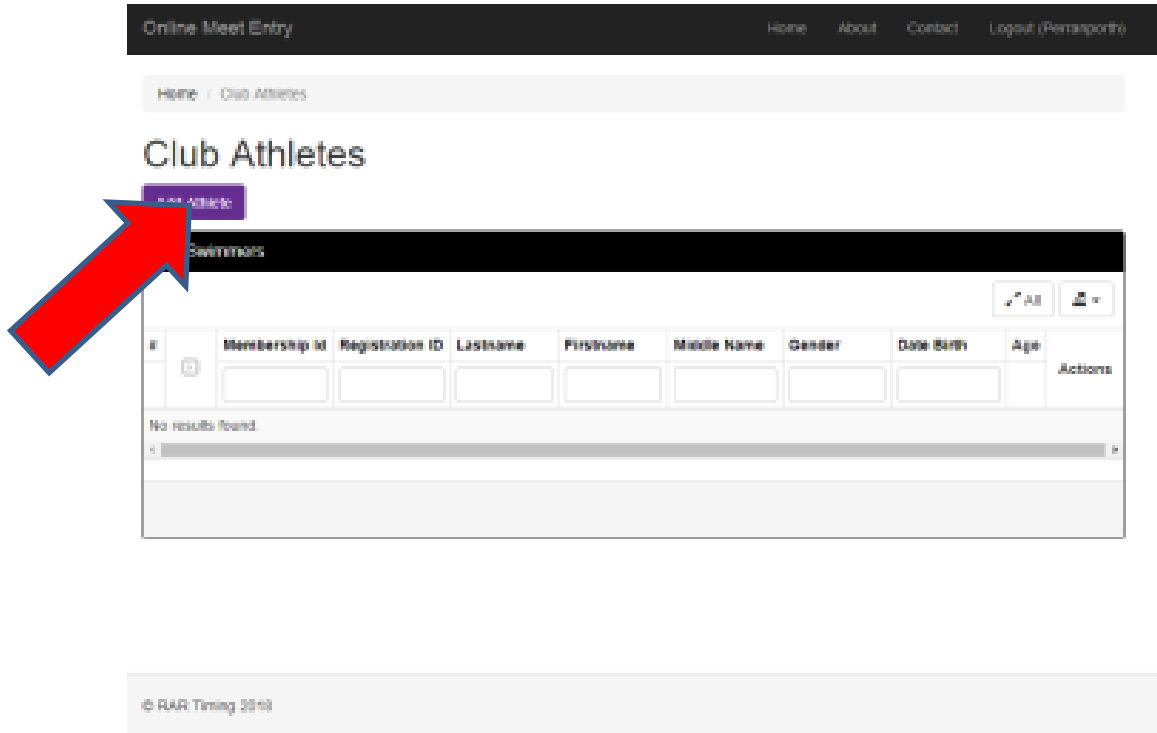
Online Meet Entry

Home About Contact Logout (Perranporth)

Home / Club Athletes

Club Athletes

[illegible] Athlete

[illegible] Swimmers

All

| # | | Membership Id | Registration ID | Lastname | Firstname | Middle Name | Gender | Date Birth | Age | Actions |
|---|---|---|---|---|---|---|---|---|---|---|

No results found.

© RAR Timing 2018